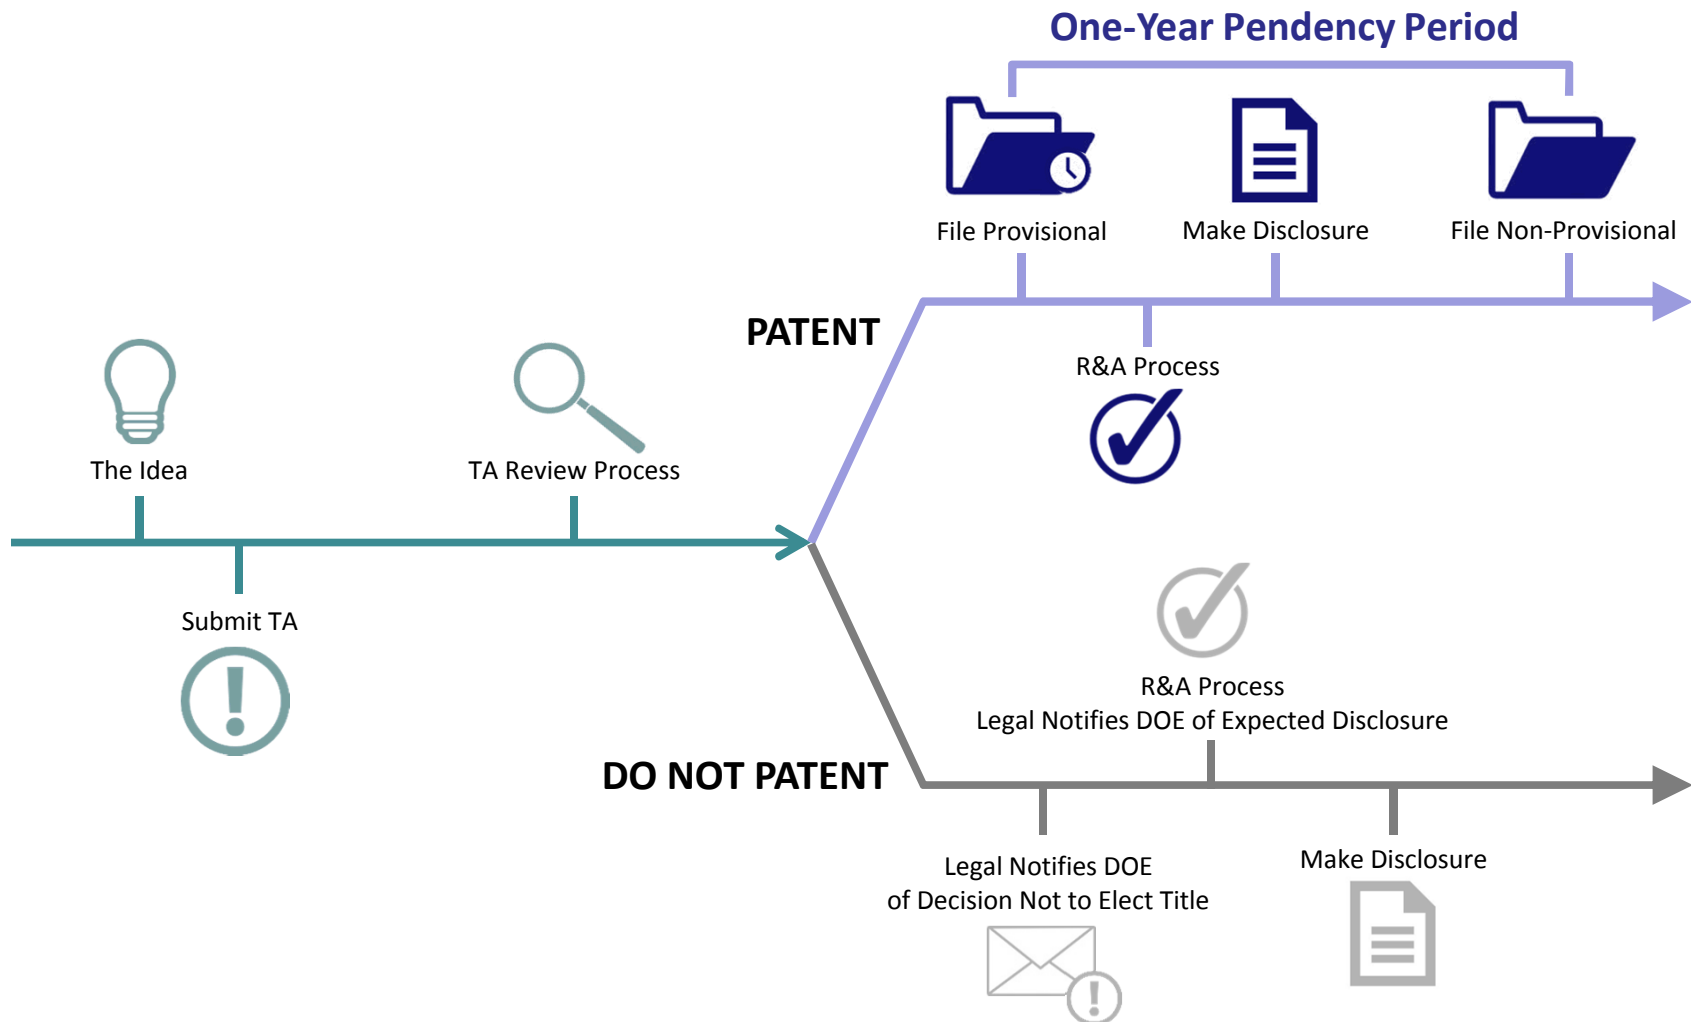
One-Year Pendency Period

File Provisional

Make Disclosure

File Non-Provisional

PATENT

R&A Process

The Idea

TA Review Process

Submit TA

R&A Process
Legal Notifies DOE of Expected Disclosure

DO NOT PATENT

Legal Notifies DOE
of Decision Not to Elect Title

Make Disclosure